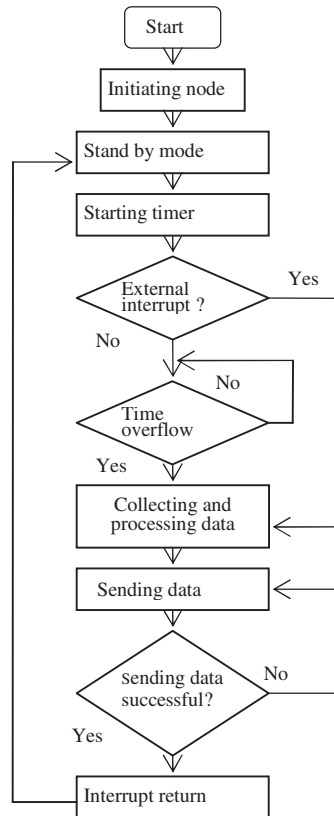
Start

Initiating node

Stand by mode

Starting timer

External interrupt ?

Yes

No

No

Time overflow

Yes

Collecting and processing data

Sending data

Sending data successful?

No

Yes

Interrupt return